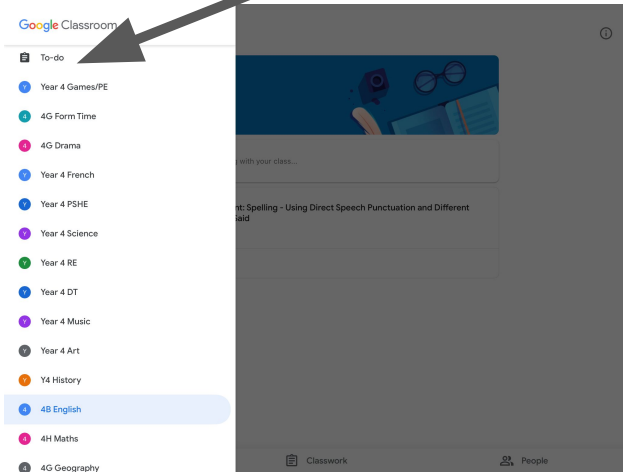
Google Classroom

To-do

Y Year 4 Games/PE

4 4G Form Time

4 4G Drama

Y Year 4 French

Y Year 4 PSHE

Y Year 4 Science

Y Year 4 RE

Y Year 4 DT

Y Year 4 Music

Y Year 4 Art

Y Y4 History

4 4B English

4 4H Maths

4 4G Geography

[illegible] with your class...

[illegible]nt: Spelling - Using Direct Speech Punctuation and Different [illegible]Said

Classwork

People